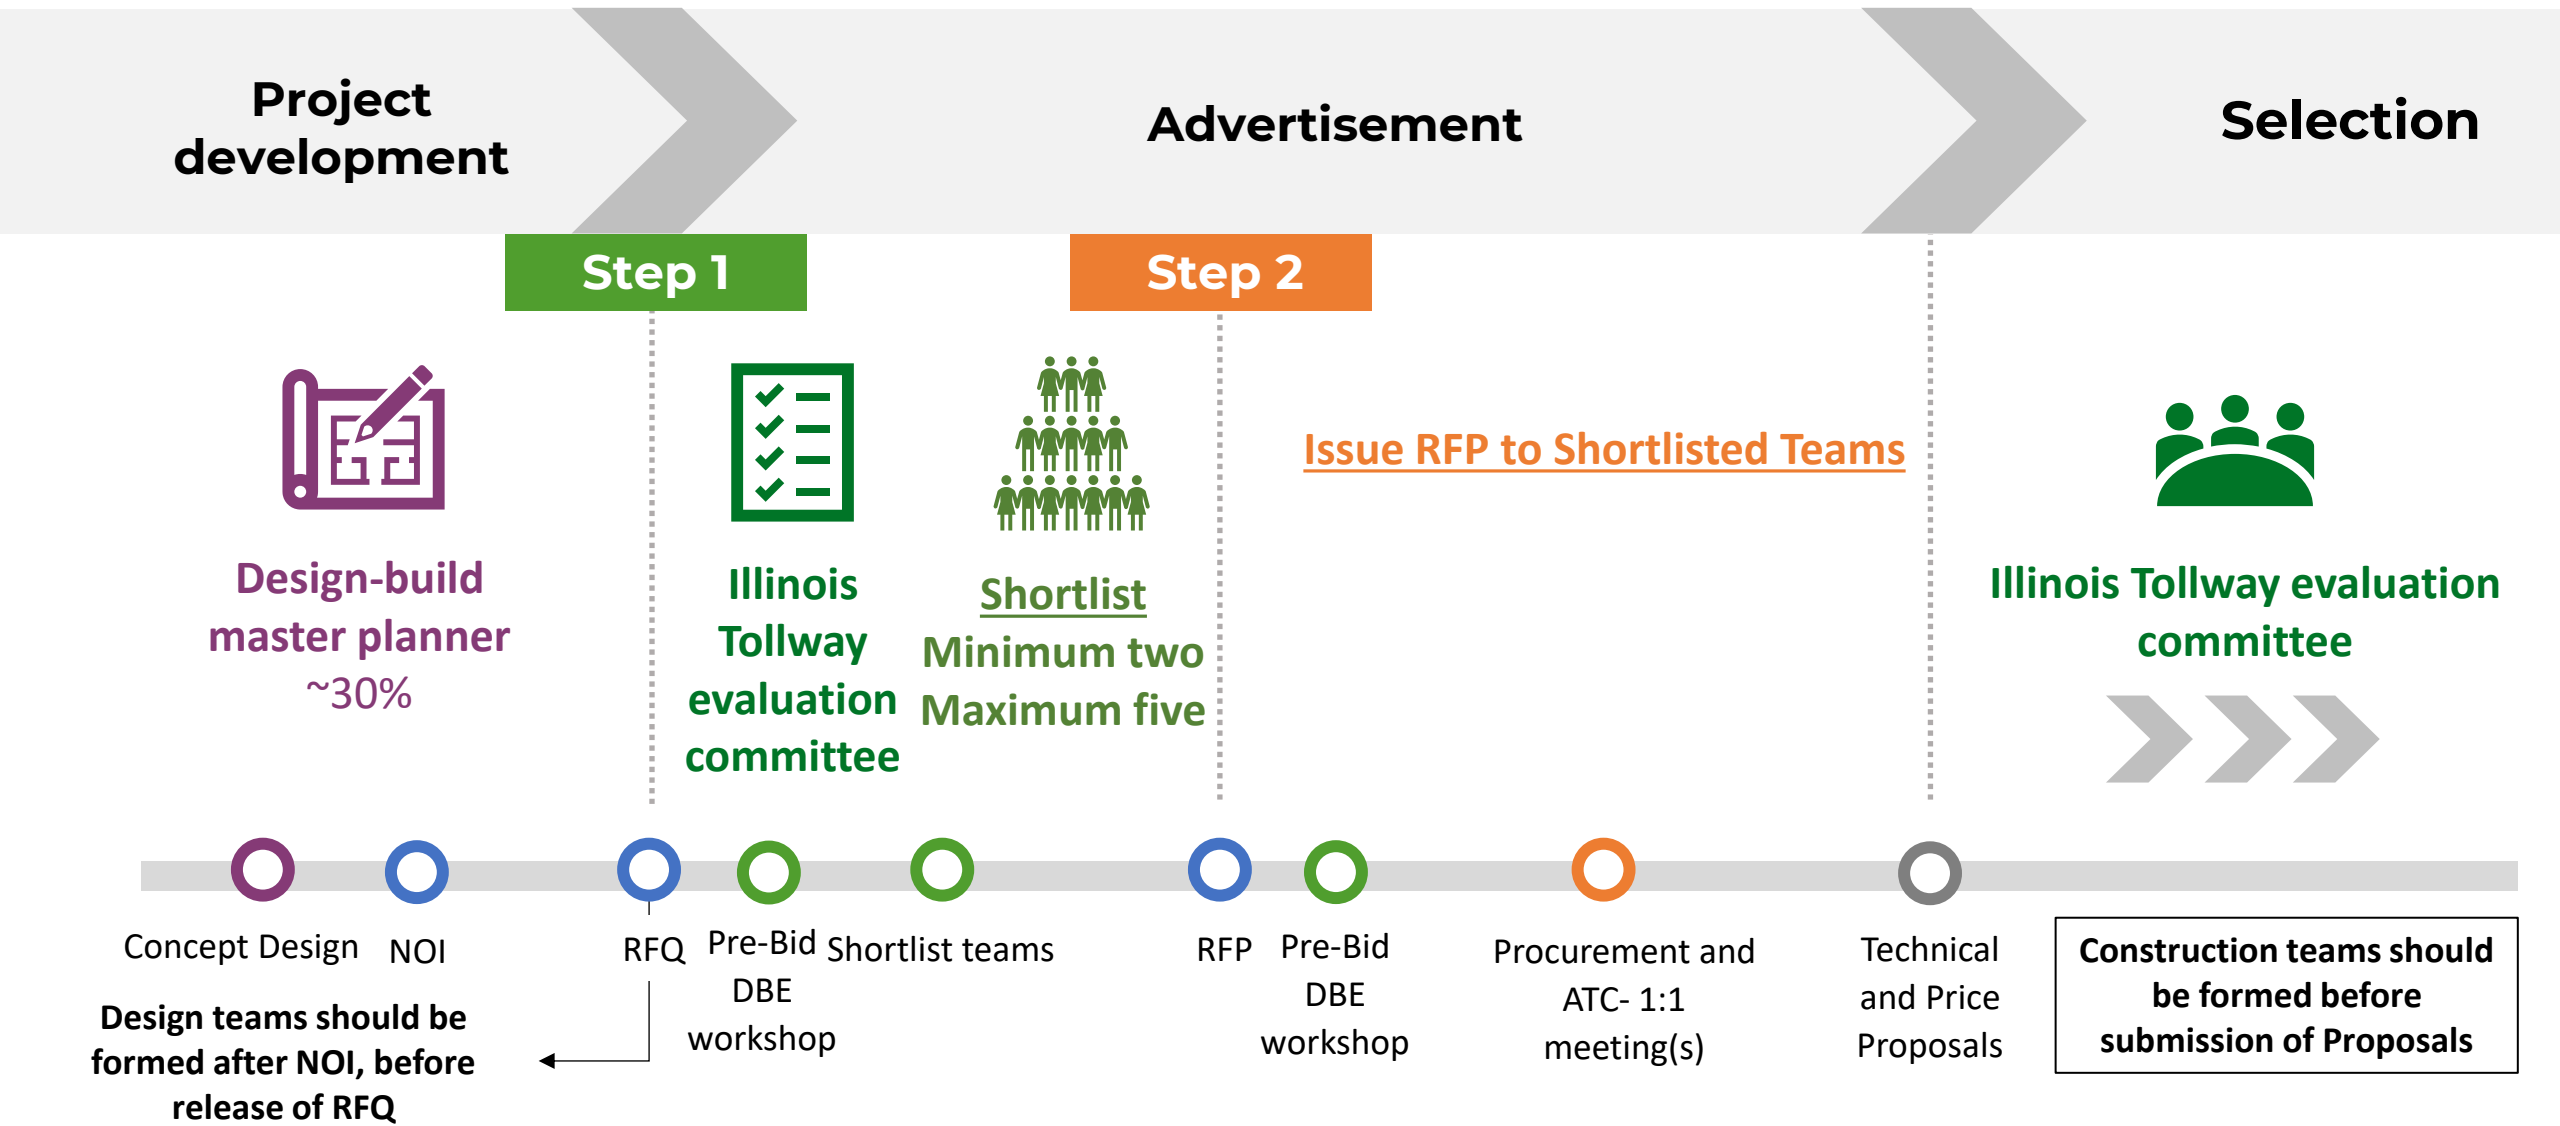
Project development

Advertisement

Selection

Step 1

Step 2

Design-build master planner ~30%

Illinois Tollway evaluation committee

Shortlist
Minimum two
Maximum five

Issue RFP to Shortlisted Teams

Illinois Tollway evaluation committee

Concept Design

NOI

RFQ

Pre-Bid DBE workshop

Shortlist teams

RFP

Pre-Bid DBE workshop

Procurement and ATC- 1:1 meeting(s)

Technical and Price Proposals

Construction teams should be formed before submission of Proposals

Design teams should be formed after NOI, before release of RFQ